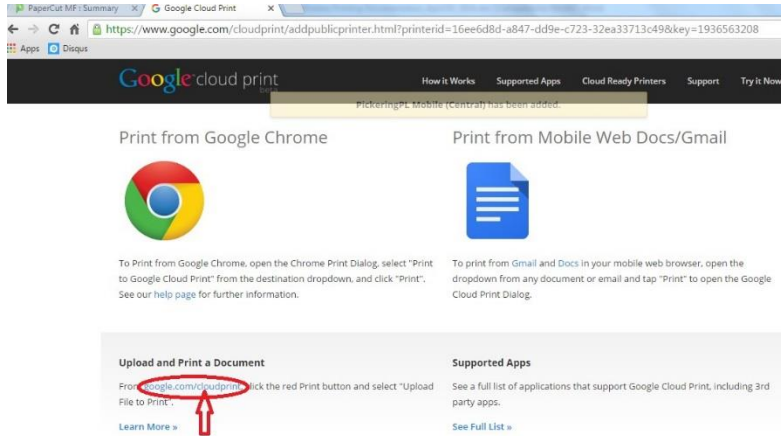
PaperCut MF : Summary ×
Google Cloud Print ×
https://www.google.com/cloudprint/addpublicprinter.html?printerid=16ee6d8d-a847-dd9e-c723-32ea33713c49&key=1936563208
Apps Disqus

Google cloud print beta
How it Works Supported Apps Cloud Ready Printers Support Try it Now

PickeringPL Mobile (Central) has been added.

Print from Google Chrome

To Print from Google Chrome, open the Chrome Print Dialog, select "Print to Google Cloud Print" from the destination dropdown, and click "Print". See our help page for further information.

Print from Mobile Web Docs/Gmail

To print from Gmail and Docs in your mobile web browser, open the dropdown from any document or email and tap "Print" to open the Google Cloud Print Dialog.

Upload and Print a Document

From google.com/cloudprint click the red Print button and select "Upload File to Print".

Learn More »

Supported Apps

See a full list of applications that support Google Cloud Print, including 3rd party apps.

See Full List »